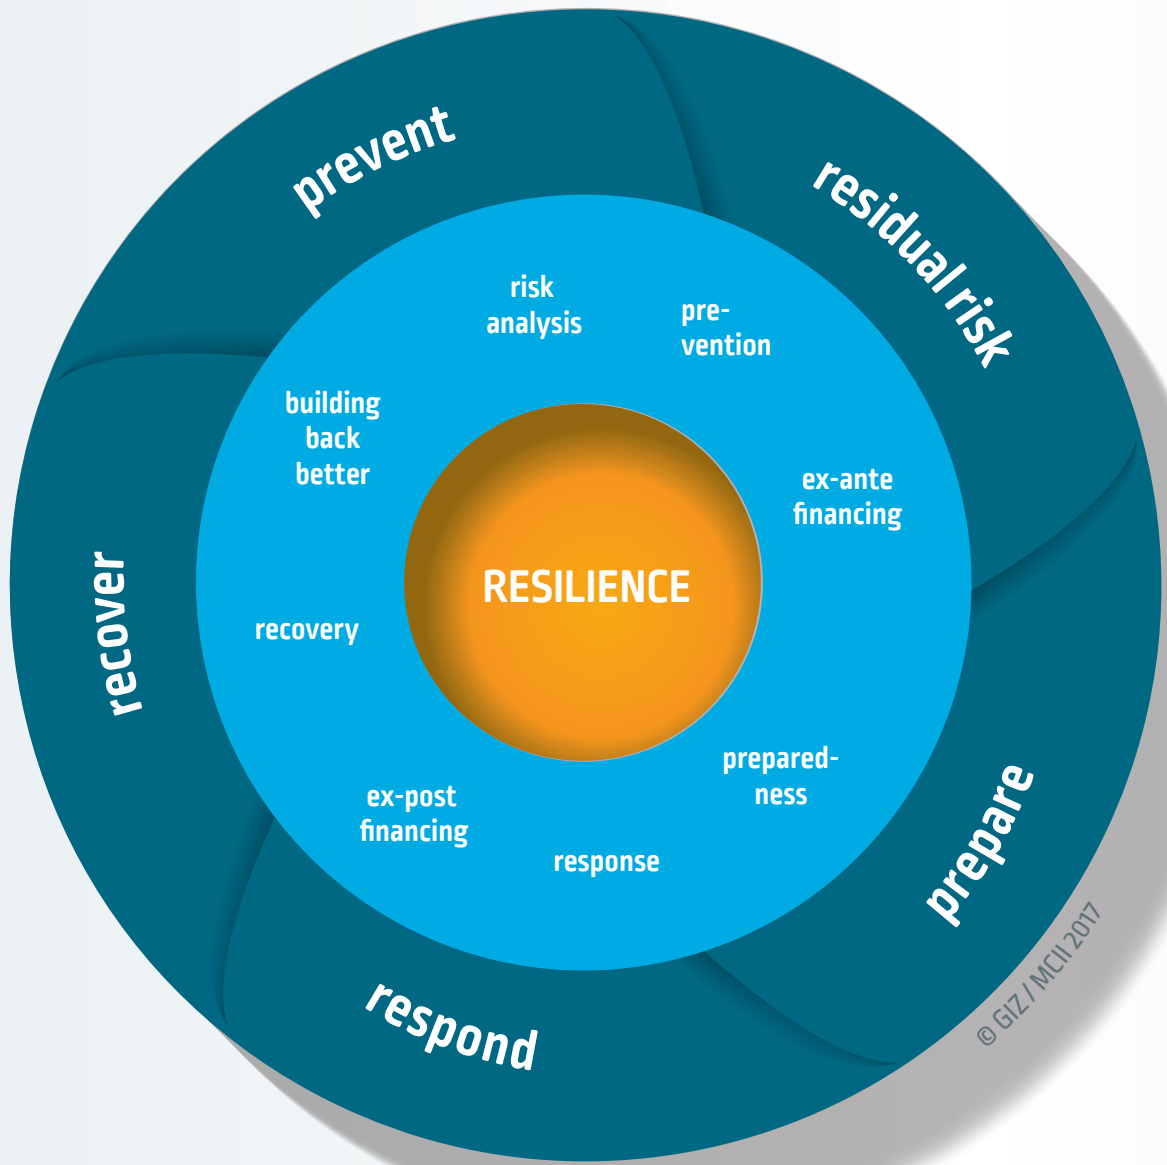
prevent

residual risk

prepare

respond

recover

risk analysis

pre-vention

ex-ante financing

prepared-ness

response

ex-post financing

recovery

building back better

RESILIENCE

© GIZ / MCII 2017